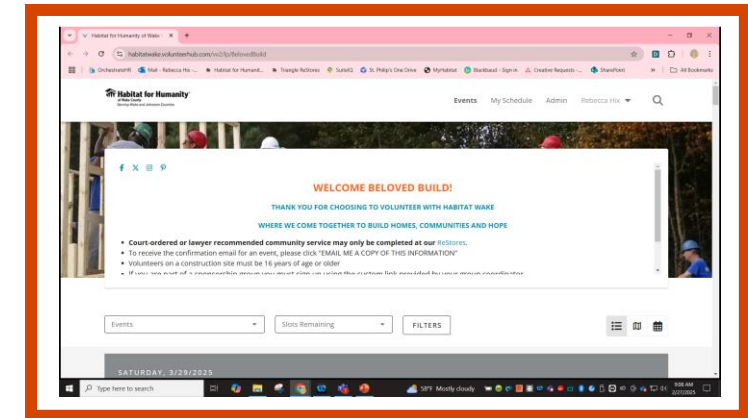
Habitat for Humanity of Wake

habitatwake.volunteerhub.com/vv2/lp/BelovedBuild

OrchestrateHR | Mail - Rebecca Hix | Habitat for Humanit... | Triangle ReStores | Suite01 | St. Philip's One Drive | MyHabitat | Blackbaud - Sign in | Creative Requests | SharePoint | All Bookmarks

Habitat for Humanity of Wake County

Events | My Schedule | Admin | Rebecca Hix

WELCOME BELOVED BUILD!

THANK YOU FOR CHOOSING TO VOLUNTEER WITH HABITAT WAKE

WHERE WE COME TOGETHER TO BUILD HOMES, COMMUNITIES AND HOPE

• Court-ordered or lawyer recommended community service may only be completed at our ReStores.
• To receive the confirmation email for an event, please click "EMAIL ME A COPY OF THIS INFORMATION"
• Volunteers on a construction site must be 16 years of age or older
• If you are part of a sponsorship group you must sign up using the custom link provided by your group coordinator

Events | Slots Remaining | FILTERS

SATURDAY, 3/29/2025

Type here to search | 58°F Mostly cloudy | 9:06 AM 2/27/2025